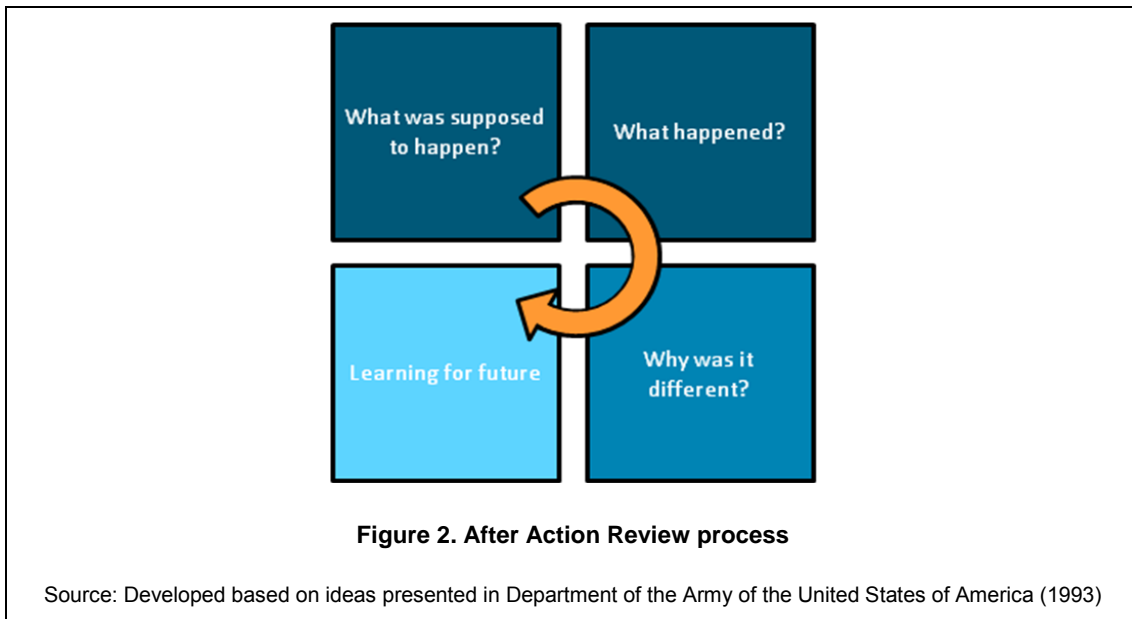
What was supposed to happen?

What happened?

Learning for future

Why was it different?

**Figure 2. After Action Review process**

Source: Developed based on ideas presented in Department of the Army of the United States of America (1993)